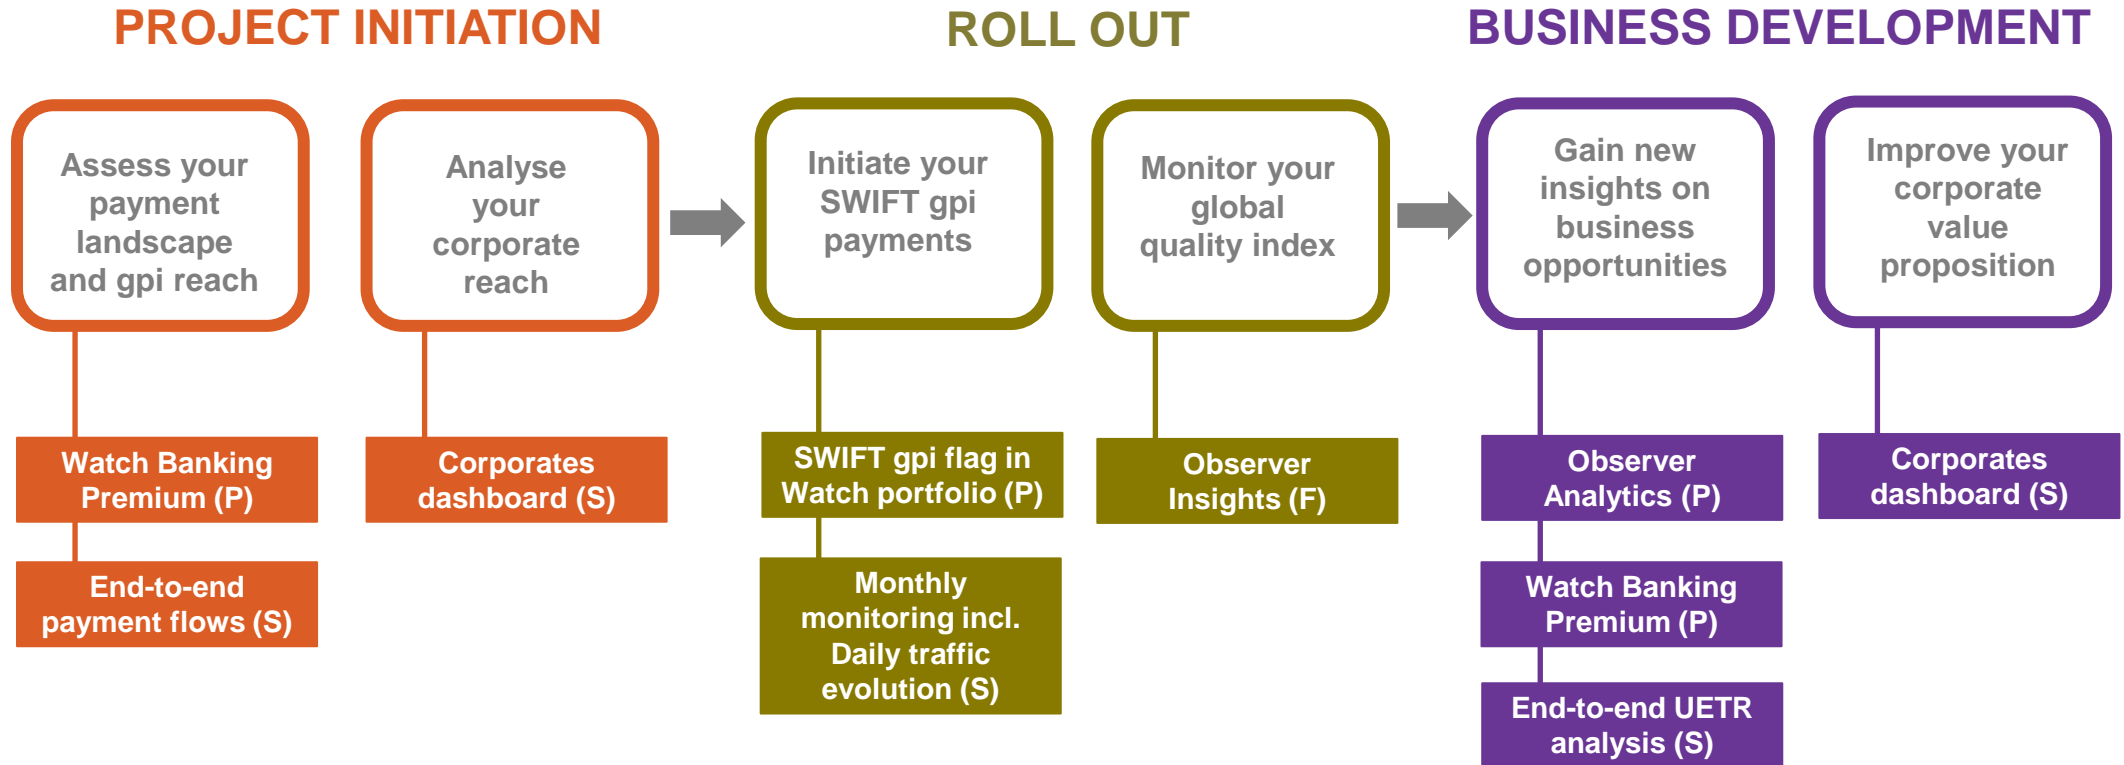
PROJECT INITIATION

Assess your payment landscape and gpi reach

Watch Banking Premium (P)

End-to-end payment flows (S)

Analyse your corporate reach

Corporates dashboard (S)

ROLL OUT

Initiate your SWIFT gpi payments

SWIFT gpi flag in Watch portfolio (P)

Monthly monitoring incl. Daily traffic evolution (S)

Monitor your global quality index

Observer Insights (F)

BUSINESS DEVELOPMENT

Gain new insights on business opportunities

Observer Analytics (P)

Watch Banking Premium (P)

End-to-end UETR analysis (S)

Improve your corporate value proposition

Corporates dashboard (S)